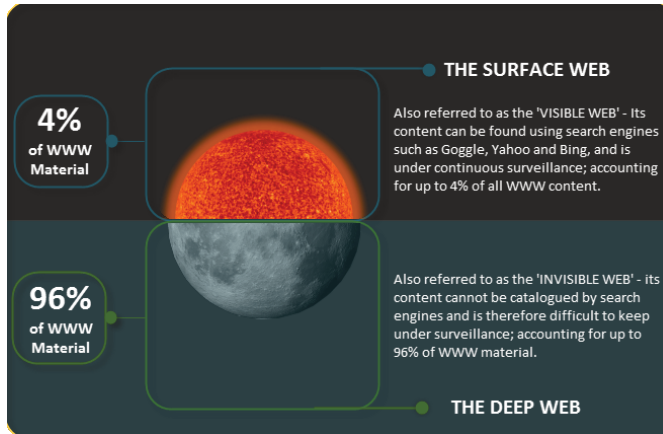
THE SURFACE WEB

4%
of WWW Material

Also referred to as the 'VISIBLE WEB' - Its content can be found using search engines such as Goggle, Yahoo and Bing, and is under continuous surveillance; accounting for up to 4% of all WWW content.

96%
of WWW Material

Also referred to as the 'INVISIBLE WEB' - its content cannot be catalogued by search engines and is therefore difficult to keep under surveillance; accounting for up to 96% of WWW material.

THE DEEP WEB